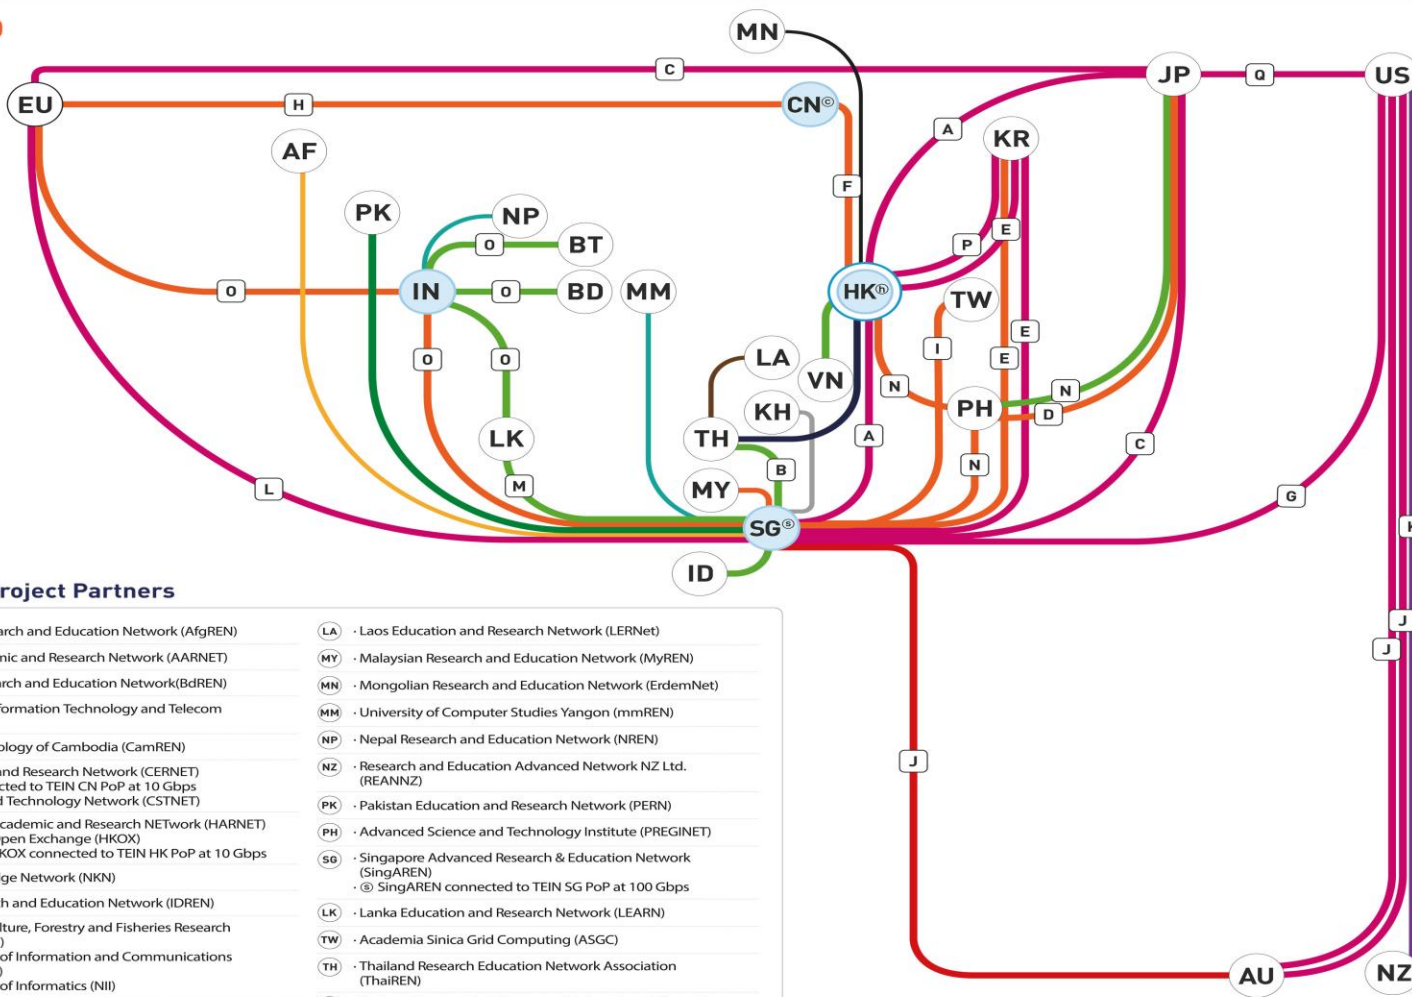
MN
C
JP
Q
US
EU
H
CN©
AF
A
KR
F
PK
NP
BT
O
P
E
IN
O
BD
MM
HK®
TW
O
O
LA
VN
I
E
E
N
N
PH
D
KH
LK
TH
A
C
L
M
MY
B
N
G
SG®
ID
roject Partners

arch and Education Network (AfgREN)
nic and Research Network (AARNET)
arch and Education Network(BdREN)
formation Technology and Telecom
ology of Cambodia (CamREN)
and Research Network (CERNET)
cted to TEIN CN PoP at 10 Gbps
l Technology Network (CSTNET)
cademic and Research NETwork (HARNET)
pen Exchange (HKOX)
KOX connected to TEIN HK PoP at 10 Gbps
ge Network (NKN)
h and Education Network (IDREN)
lture, Forestry and Fisheries Research
)
of Information and Communications
)
of Informatics (NII)

LA · Laos Education and Research Network (LERNet)
MY · Malaysian Research and Education Network (MyREN)
MN · Mongolian Research and Education Network (ErdemNet)
MM · University of Computer Studies Yangon (mmREN)
NP · Nepal Research and Education Network (NREN)
NZ · Research and Education Advanced Network NZ Ltd. (REANNZ)
PK · Pakistan Education and Research Network (PERN)
PH · Advanced Science and Technology Institute (PREGINET)
SG · Singapore Advanced Research & Education Network (SingAREN)
· Ⓢ SingAREN connected to TEIN SG PoP at 100 Gbps
LK · Lanka Education and Research Network (LEARN)
TW · Academia Sinica Grid Computing (ASGC)
TH · Thailand Research Education Network Association (ThaiREN)

J
J
J
AU
NZ